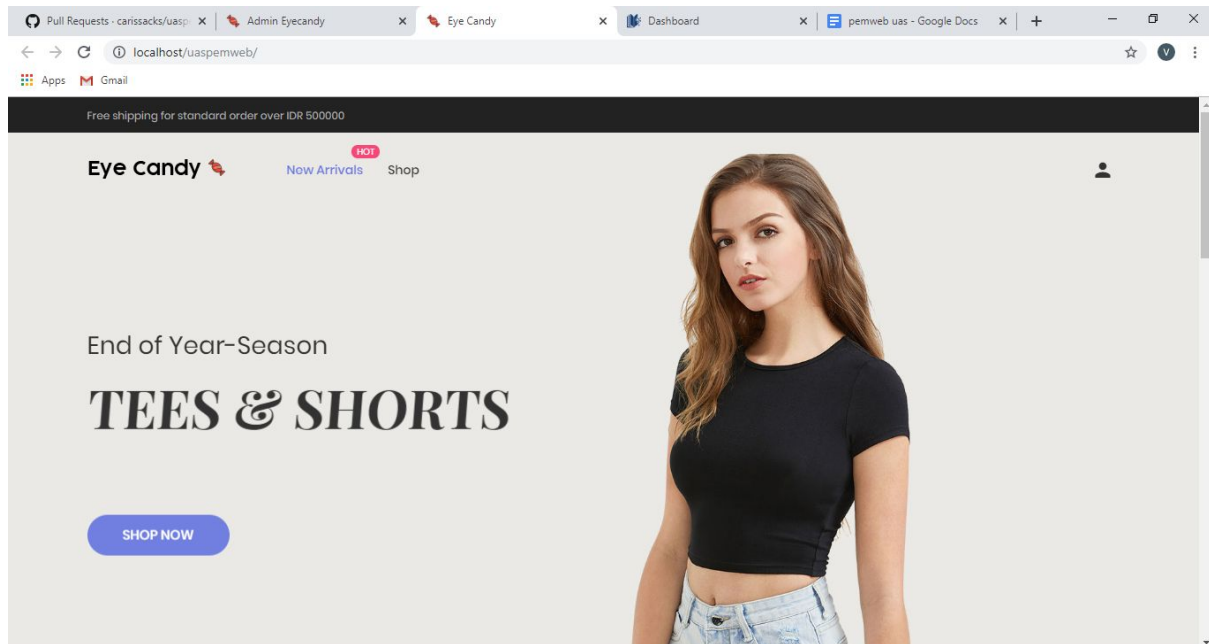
Pull Requests · carissacks/uasp ×
Admin Eyecandy ×
Eye Candy ×
Dashboard ×
pemweb uas - Google Docs ×
+

localhost/uaspemweb/

Apps
Gmail

Free shipping for standard order over IDR 500000

Eye Candy

HOT
New Arrivals
Shop

End of Year-Season

TEES & SHORTS

SHOP NOW